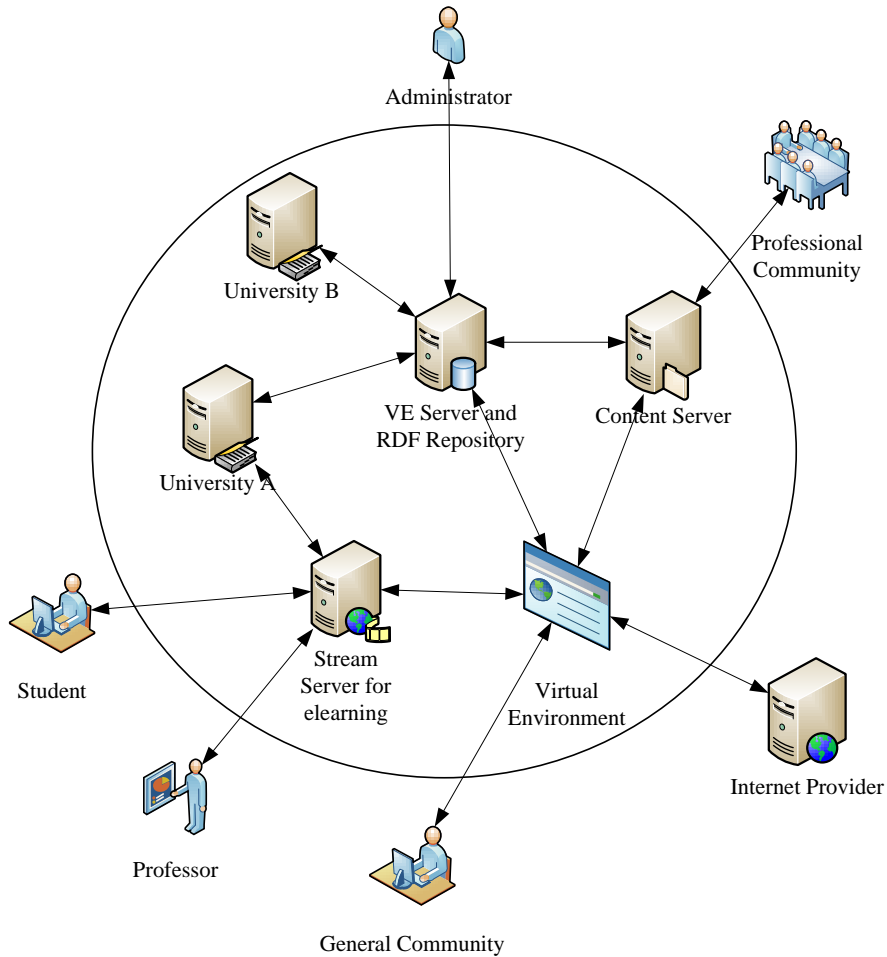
Administrator

Professional Community

University B

VE Server and RDF Repository

Content Server

University A

Student

Stream Server for elearning

Virtual Environment

Internet Provider

Professor

General Community